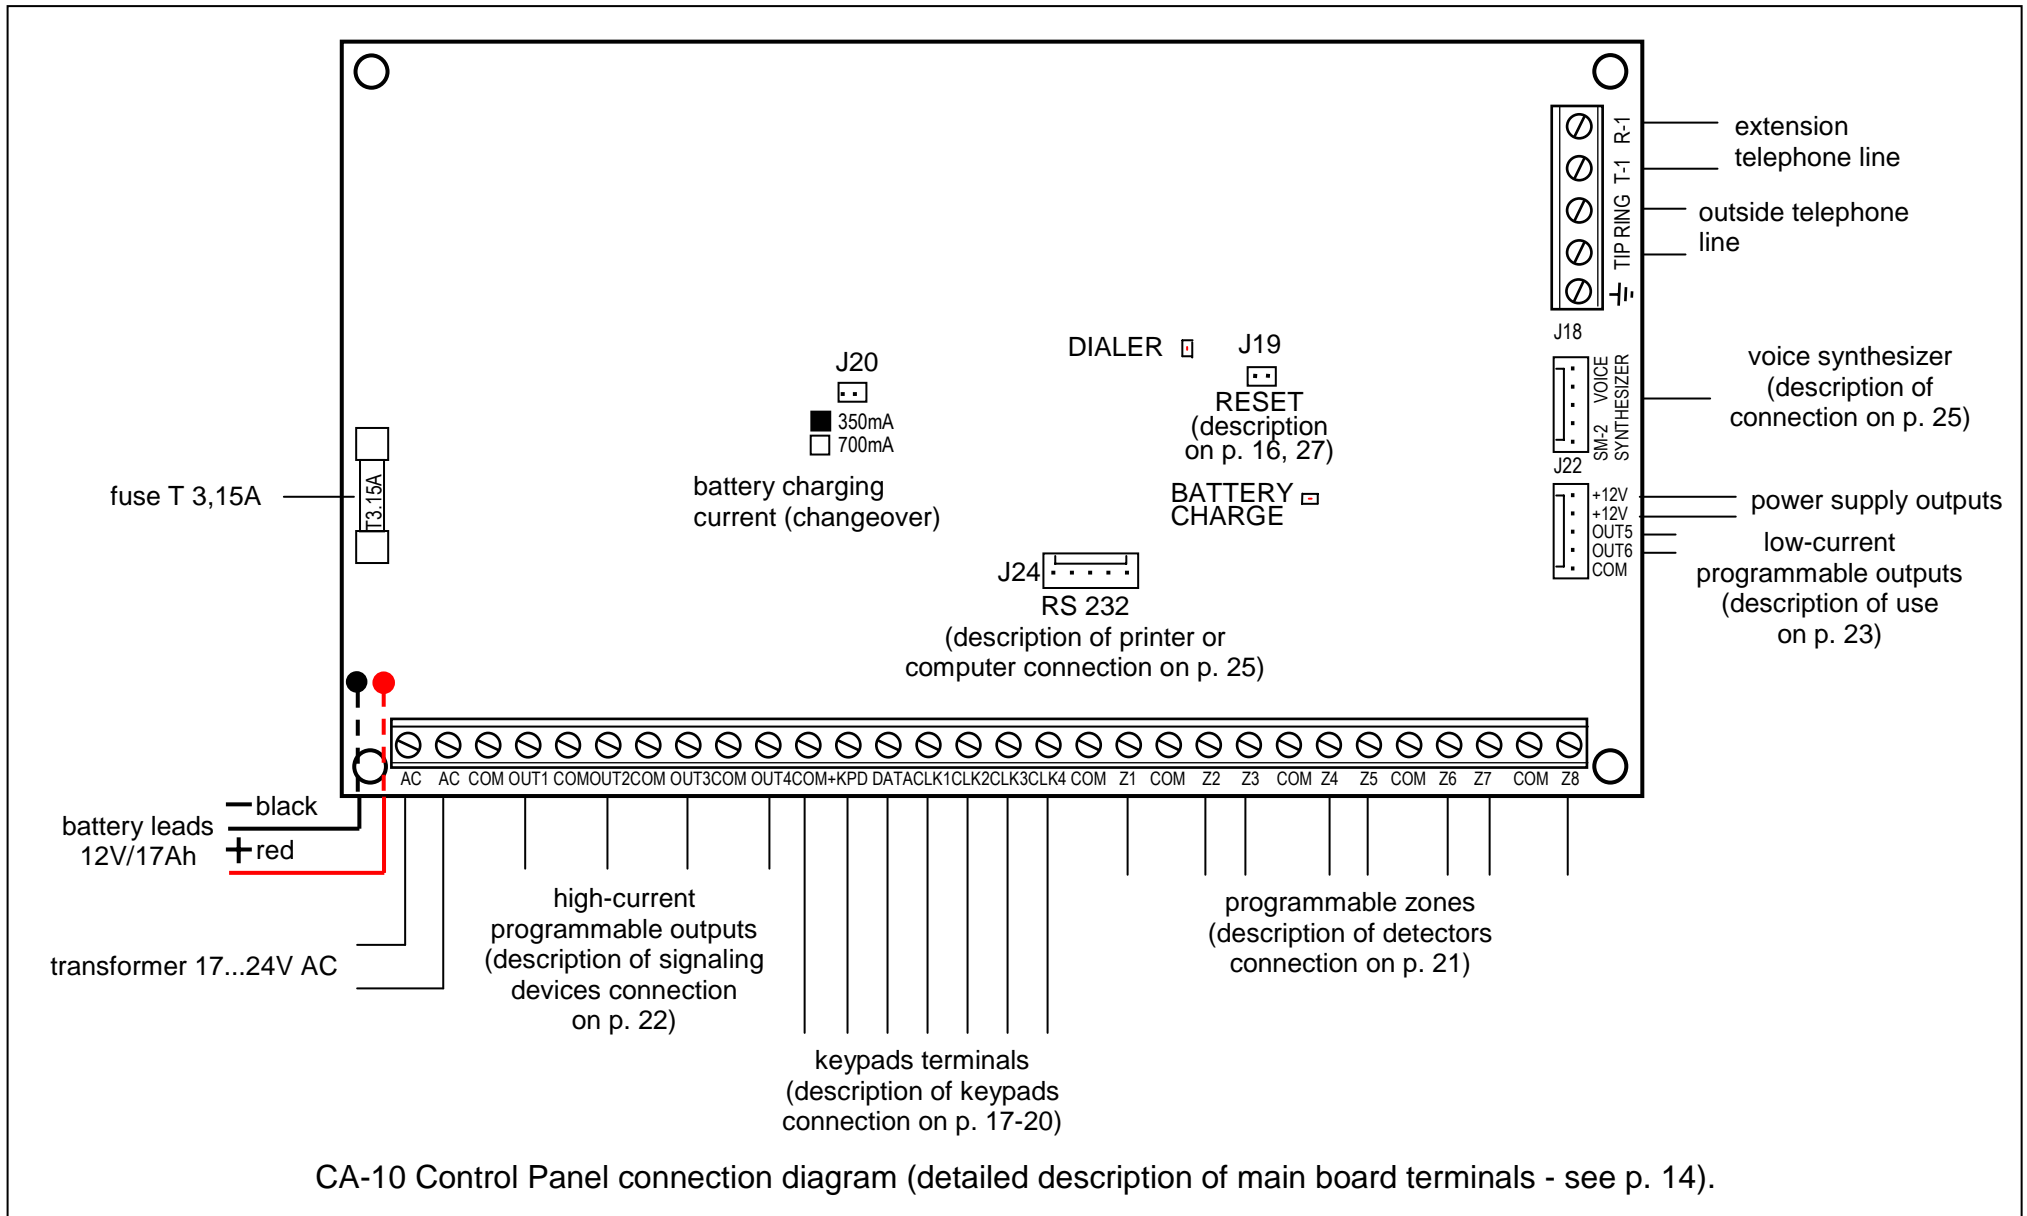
R-1
T-1
RING
TIP
extension telephone line

outside telephone line

J18

VOICE SYNTHESIZER
SM-2 SYNTHESIZER
J22
voice synthesizer (description of connection on p. 25)

+12V
+12V
OUT5
OUT6
COM
power supply outputs

low-current programmable outputs (description of use on p. 23)

DIALER
J19
RESET
(description on p. 16, 27)

J20
350mA
700mA
battery charging current (changeover)

BATTERY CHARGE

fuse T 3,15A
T3.15A

J24
RS 232
(description of printer or computer connection on p. 25)

AC AC COM OUT1 COM OUT2 COM OUT3 COM OUT4 COM +KPD DATA CLK1 CLK2 CLK3 CLK4 COM Z1 COM Z2 Z3 COM Z4 Z5 COM Z6 Z7 COM Z8

battery leads 12V/17Ah
– black
+ red

transformer 17...24V AC

high-current programmable outputs (description of signaling devices connection on p. 22)

keypads terminals (description of keypads connection on p. 17-20)

programmable zones (description of detectors connection on p. 21)

CA-10 Control Panel connection diagram (detailed description of main board terminals - see p. 14).